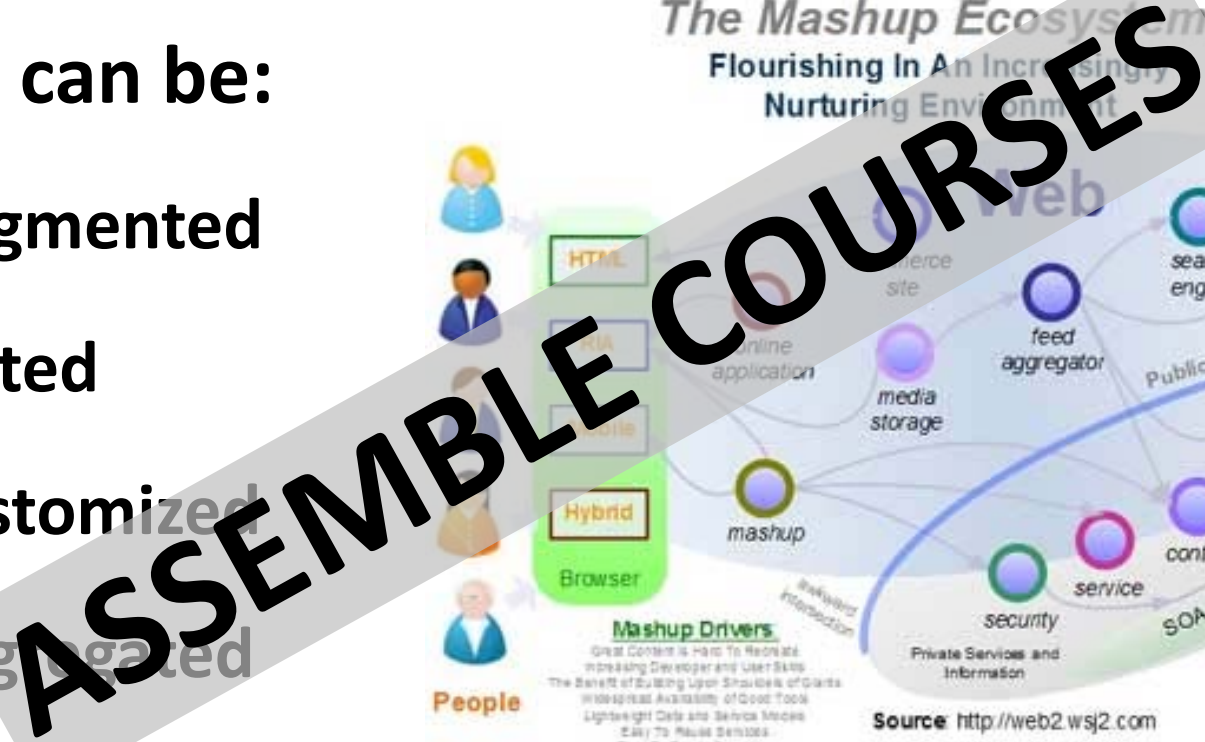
can be:

gmented

ted

stomized

gregated

ASSEMBLE COURSES

The Mashup Ecosystem
Flourishing In An Increasingly Nurturing Environment

Web

HTML

RIA

Mobile

Hybrid

Browser

People

commerce site

online application

media storage

feed aggregator

search engine

Public

mashup

security

service

content

SOA

Private Services and Information

Mashup Drivers
Great Content Is Hard To Recreate
Increasing Developer and User Skills
The Benefit of Building Upon Shoulders of Giants
Widespread Availability of Good Tools
Lightweight Data and Service Models
Easy To Reuse Services

Source http://web2.wsj2.com